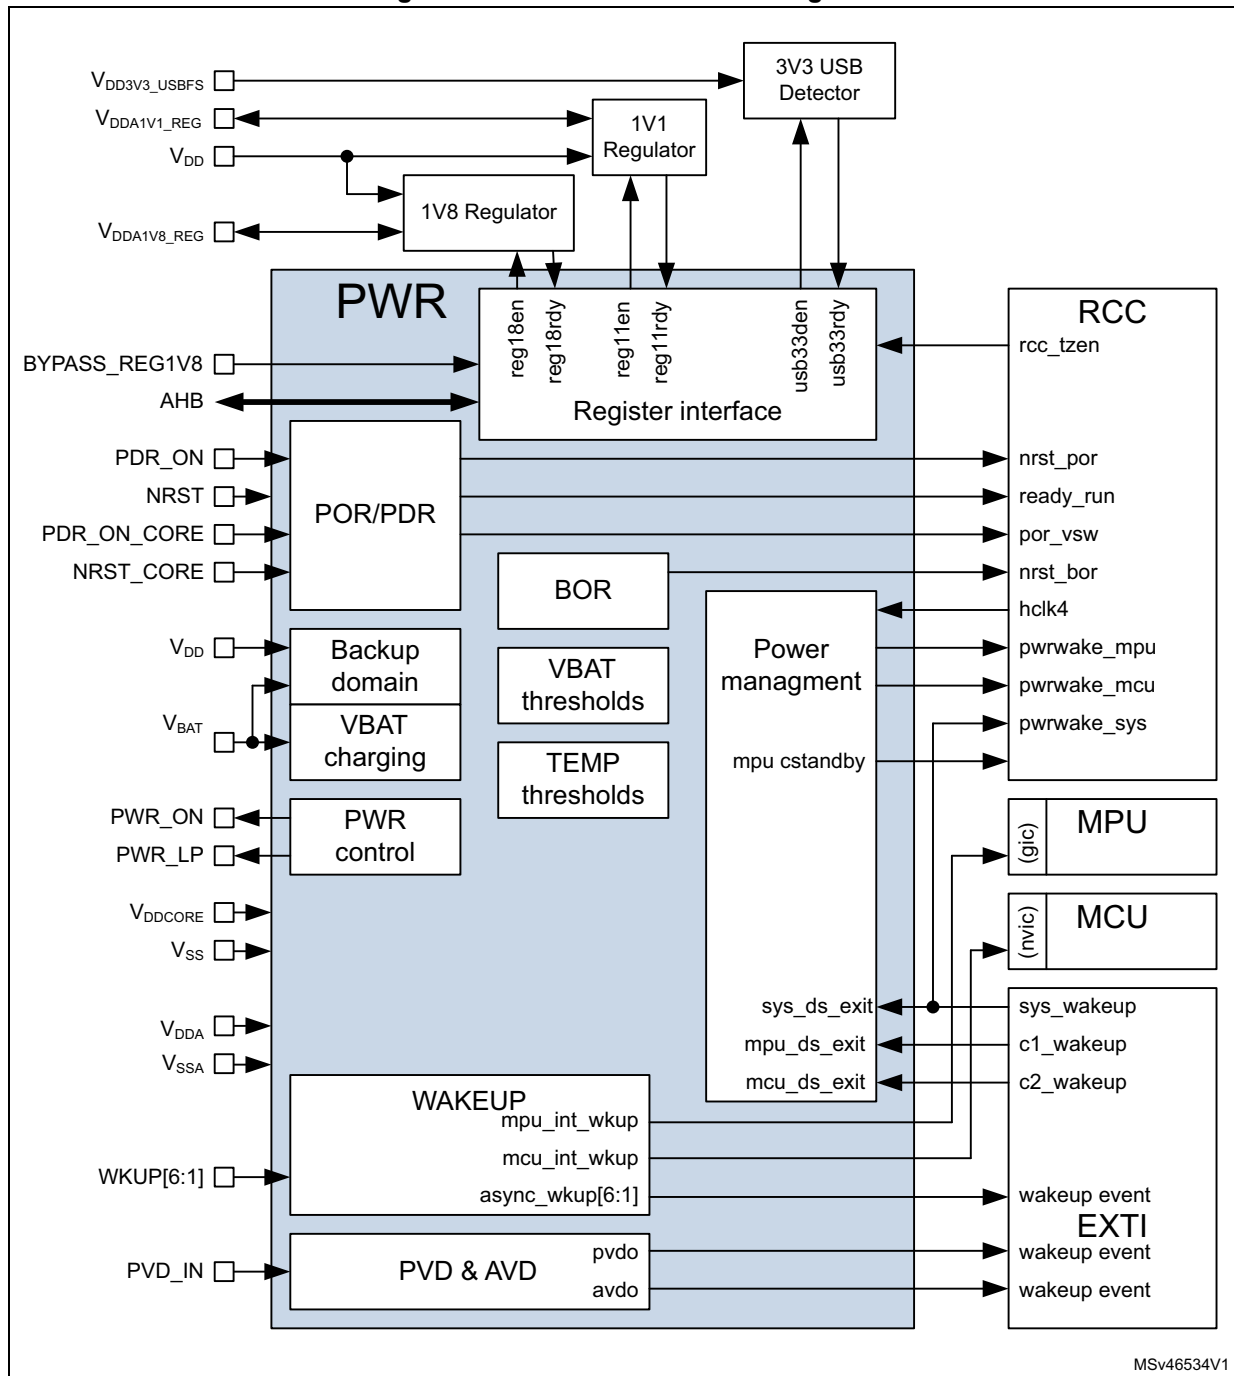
$V_{DD3V3\_USBFS}$
$V_{DDA1V1\_REG}$
$V_{DD}$
$V_{DDA1V8\_REG}$

3V3 USB Detector

1V1 Regulator

1V8 Regulator

PWR

reg18en
reg18rdy
reg11en
reg11rdy
usb33den
usb33rdy

Register interface

BYPASS_REG1V8
AHB
PDR_ON
NRST
PDR_ON_CORE
NRST_CORE

POR/PDR

BOR

$V_{DD}$
$V_{BAT}$

Backup domain

VBAT charging

VBAT thresholds

TEMP thresholds

Power managment

mpu cstandby

PWR_ON
PWR_LP

PWR control

$V_{DDCORE}$
$V_{SS}$
$V_{DDA}$
$V_{SSA}$

sys_ds_exit
mpu_ds_exit
mcu_ds_exit

WAKEUP
mpu_int_wkup
mcu_int_wkup
async_wkup[6:1]

WKUP[6:1]

PVD_IN

PVD & AVD
pvdo
avdo

RCC
rcc_tzen
nrst_por
ready_run
por_vsw
nrst_bor
hclk4
pwrwake_mpu
pwrwake_mcu
pwrwake_sys

(gic)
MPU

(nvic)
MCU

sys_wakeup
c1_wakeup
c2_wakeup
wakeup event
EXTI
wakeup event
wakeup event

MSv46534V1